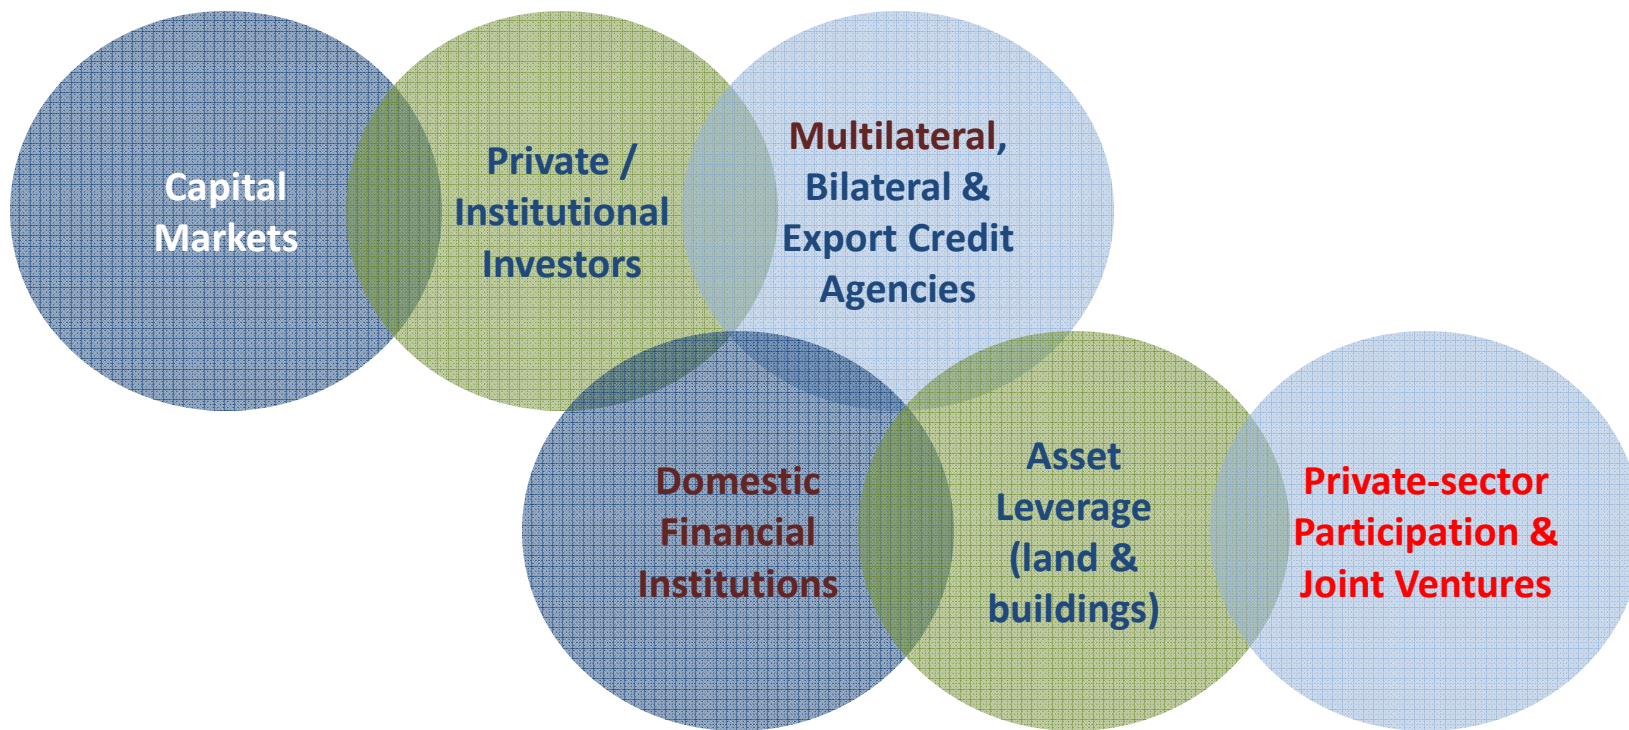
Capital Markets

Private / Institutional Investors

Multilateral, Bilateral & Export Credit Agencies

Domestic Financial Institutions

Asset Leverage (land & buildings)

Private-sector Participation & Joint Ventures